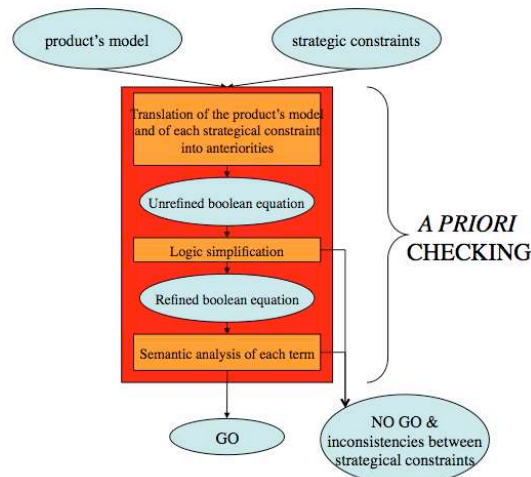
product's model

strategic constraints

Translation of the product's model and of each strategical constraint into anteriorities

Unrefined boolean equation

Logic simplification

Refined boolean equation

Semantic analysis of each term

*A PRIORI* CHECKING

GO

NO GO & inconsistencies between strategical constraints